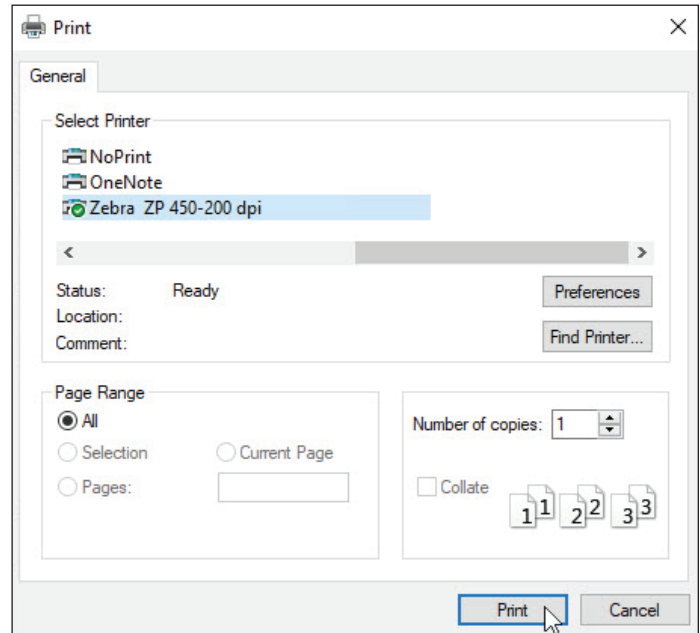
Print

General

Select Printer

NoPrint
OneNote
Zebra ZP 450-200 dpi

Status: Ready
Location:
Comment:

Preferences
Find Printer...

Page Range
All
Selection
Current Page
Pages:

Number of copies: 1

Collate

1 1 2 2 3 3

Print
Cancel